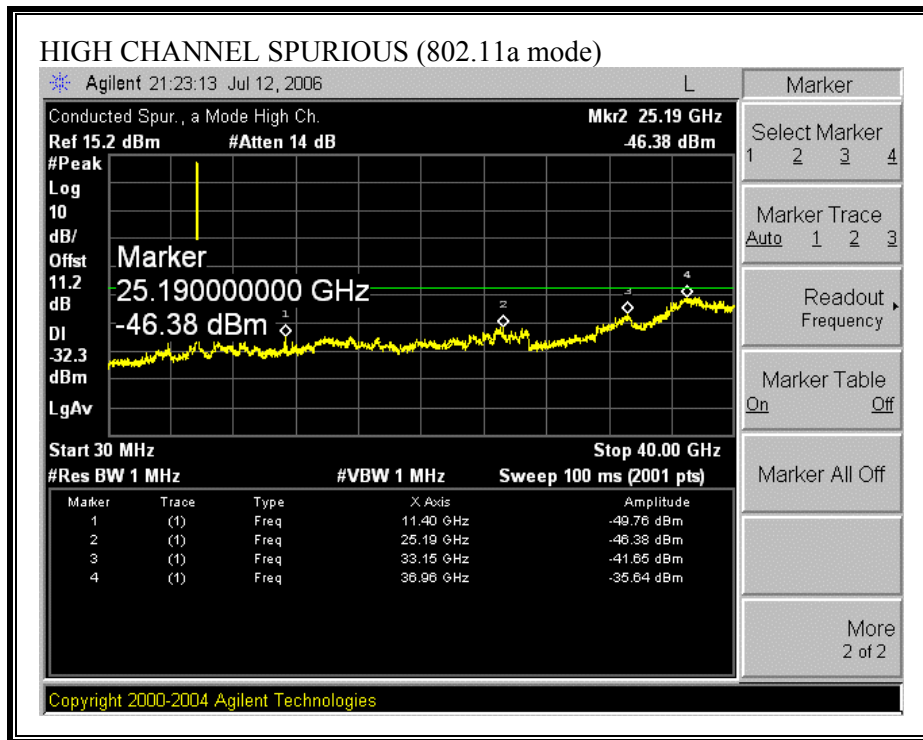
HIGH CHANNEL SPURIOUS (802.11a mode)

Agilent 21:23:13 Jul 12, 2006 L

Conducted Spur., a Mode High Ch.
Ref 15.2 dBm #Atten 14 dB
Mkr2 25.19 GHz
-46.38 dBm

#Peak
Log
10
dB/
Offst
11.2
dB
Dl
-32.3
dBm
LgAv

Marker
25.190000000 GHz
-46.38 dBm

1
2
3
4

Start 30 MHz
Stop 40.00 GHz
#Res BW 1 MHz #VBW 1 MHz Sweep 100 ms (2001 pts)

| Marker | Trace | Type | X Axis | Amplitude |
|---|---|---|---|---|
| 1 | (1) | Freq | 11.40 GHz | -49.76 dBm |
| 2 | (1) | Freq | 25.19 GHz | -46.38 dBm |
| 3 | (1) | Freq | 33.15 GHz | -41.65 dBm |
| 4 | (1) | Freq | 36.96 GHz | -35.64 dBm |

Copyright 2000-2004 Agilent Technologies

Marker

Select Marker
1 2 3 4

Marker Trace
Auto 1 2 3

Readout
Frequency

Marker Table
On Off

Marker All Off

More
2 of 2